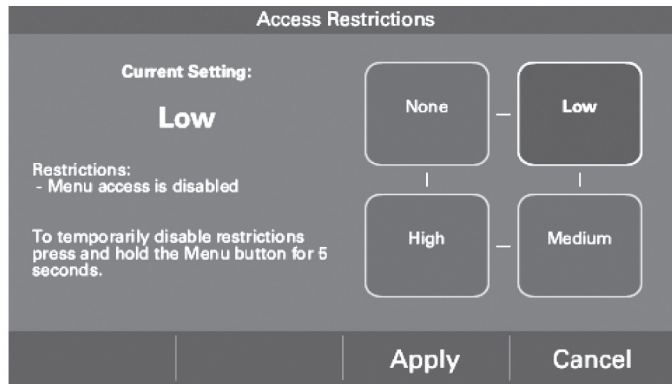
Access Restrictions

Current Setting:

Low

Restrictions:
- Menu access is disabled

To temporarily disable restrictions press and hold the Menu button for 5 seconds.

None

Low

High

Medium

Apply

Cancel